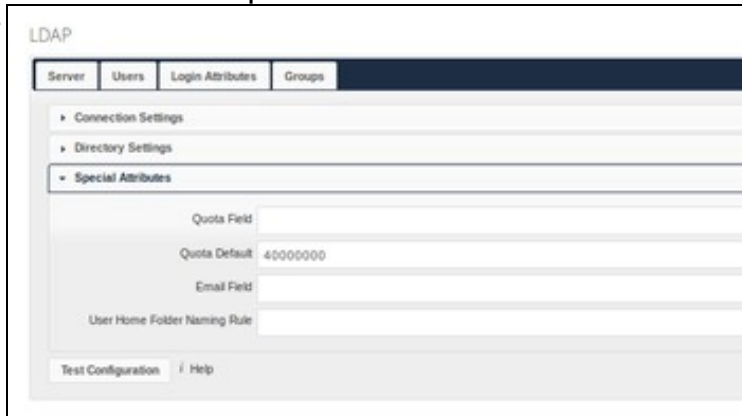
LDAP

Server | Users | Login Attributes | Groups

▸ Connection Settings

▸ Directory Settings

▾ Special Attributes

Quota Field

Quota Default 40000000

Email Field

User Home Folder Naming Rule

Test Configuration  i Help